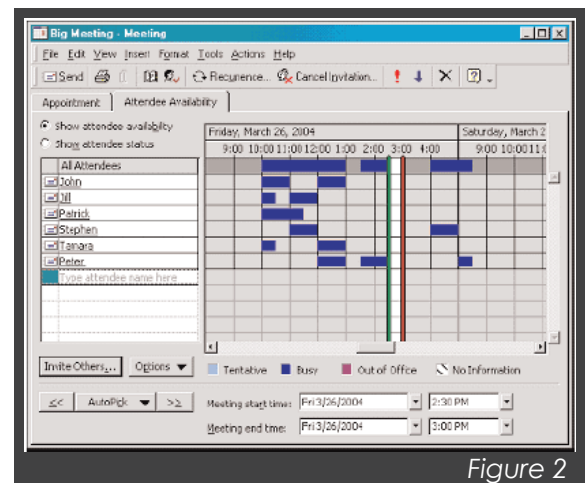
Big Meeting - Meeting

File Edit View Insert Format Tools Actions Help

Send | Recurrence... | Cancel Invitation... | ! | ↓ | X | ?

Appointment | Attendee Availability

Show attendee availability
Show attendee status

Friday, March 26, 2004 | Saturday, March 2

9:00 10:00 11:00 12:00 1:00 2:00 3:00 4:00 | 9:00 10:00 11:0

All Attendees
John
Jill
Patrick
Stephen
Tamara
Peter
Type attendee name here

Invite Others... | Options ▼

Tentative | Busy | Out of Office | No Information

<< | AutoPick ▼ | >>

Meeting start time: Fri 3/26/2004 | 2:30 PM
Meeting end time: Fri 3/26/2004 | 3:00 PM

Figure 2